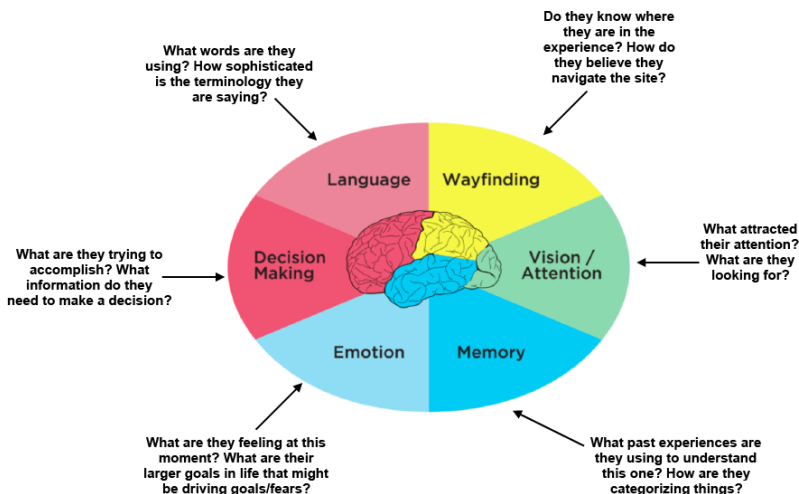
What words are they using? How sophisticated is the terminology they are saying?

Do they know where they are in the experience? How do they believe they navigate the site?

Language

Wayfinding

What are they trying to accomplish? What information do they need to make a decision?

Decision Making

Vision / Attention

What attracted their attention? What are they looking for?

Emotion

Memory

What are they feeling at this moment? What are their larger goals in life that might be driving goals/fears?

What past experiences are they using to understand this one? How are they categorizing things?